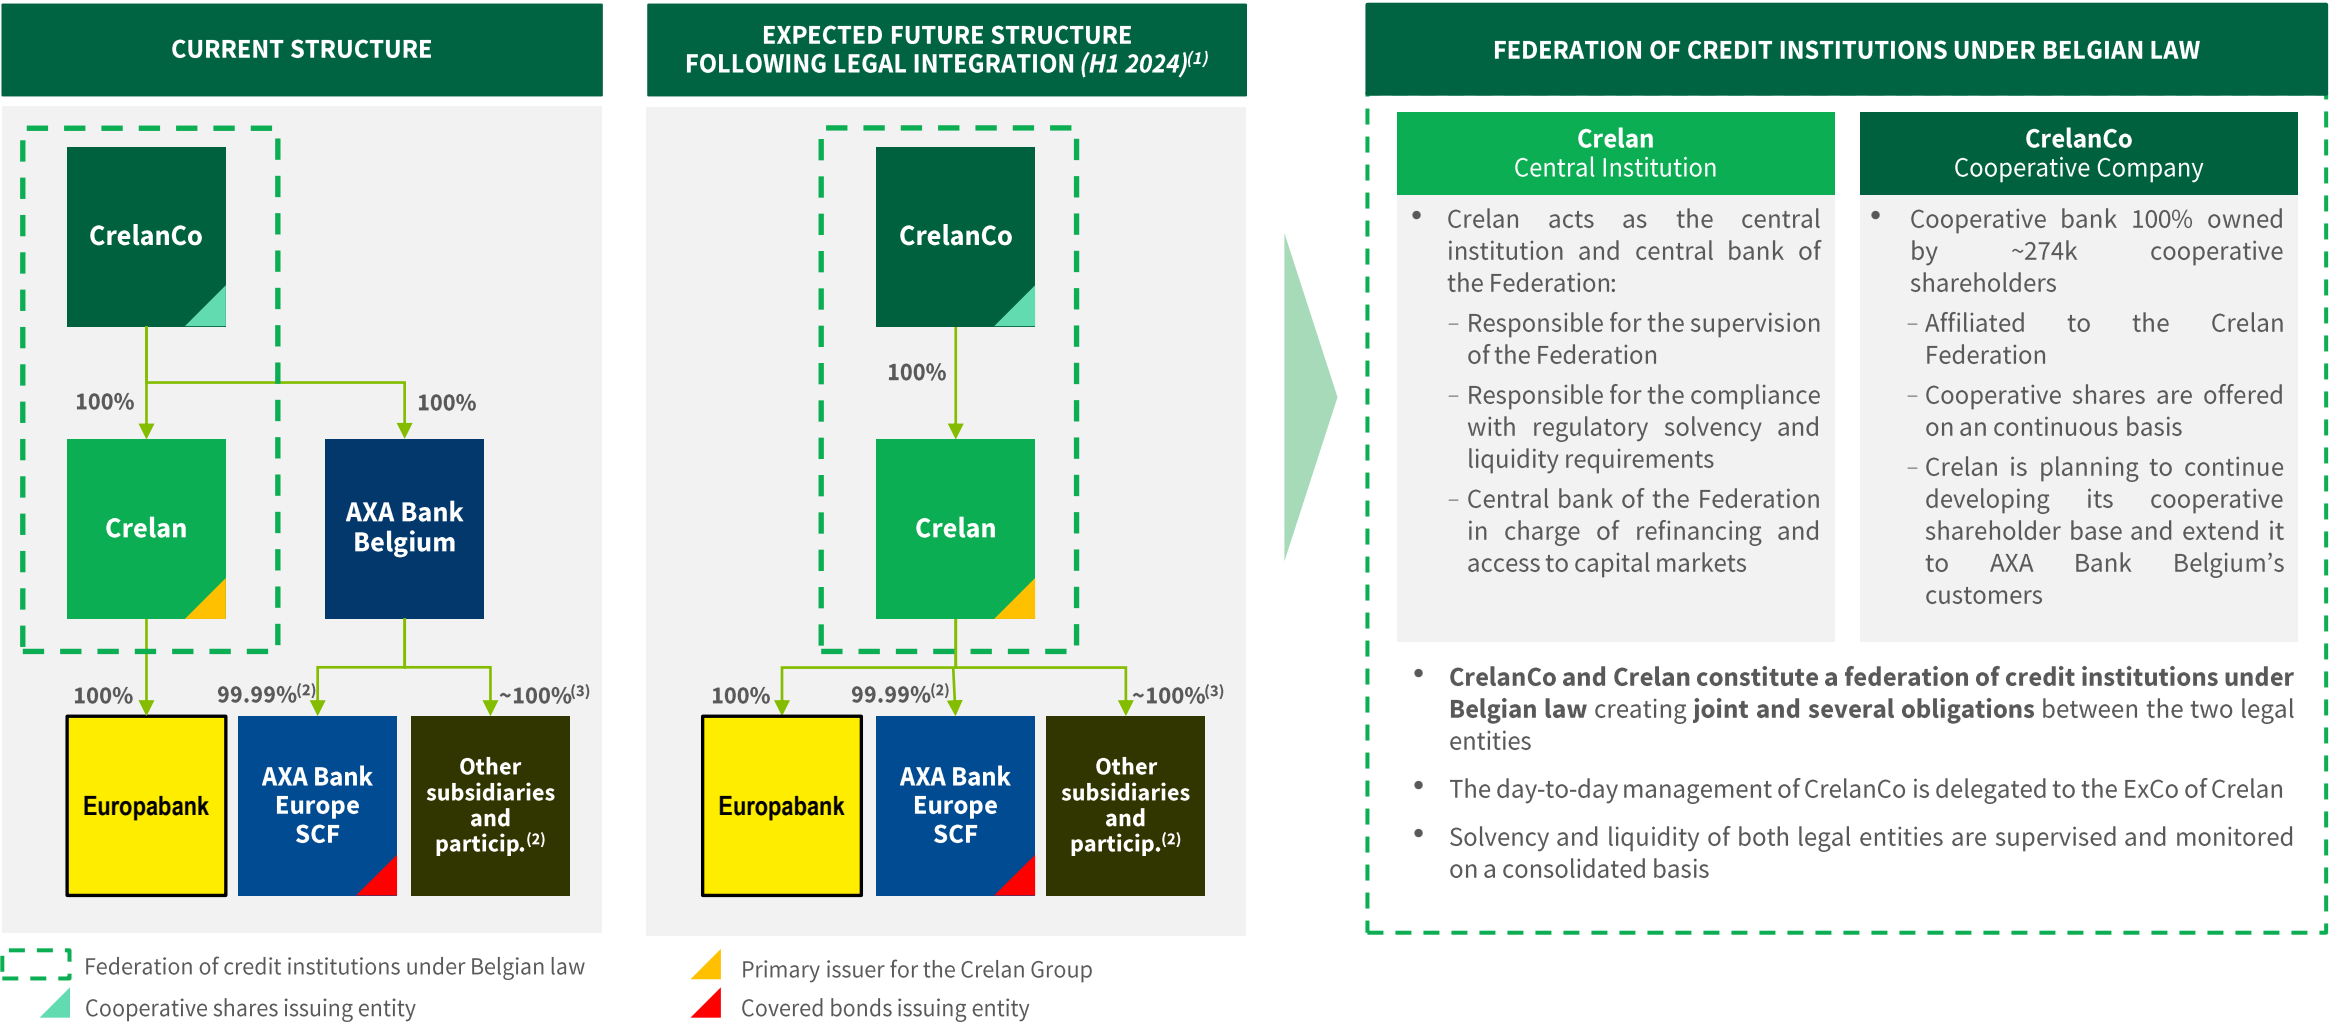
CURRENT STRUCTURE

CrelanCo

100%

100%

Crelan

AXA Bank Belgium

100%

99.99%$^{(2)}$

~100%$^{(3)}$

Europabank

AXA Bank Europe SCF

Other subsidiaries and particip.$^{(2)}$

EXPECTED FUTURE STRUCTURE FOLLOWING LEGAL INTEGRATION (H1 2024)$^{(1)}$

CrelanCo

100%

Crelan

100%

99.99%$^{(2)}$

~100%$^{(3)}$

Europabank

AXA Bank Europe SCF

Other subsidiaries and particip.$^{(2)}$

FEDERATION OF CREDIT INSTITUTIONS UNDER BELGIAN LAW

Crelan
Central Institution

• Crelan acts as the central institution and central bank of the Federation:
– Responsible for the supervision of the Federation
– Responsible for the compliance with regulatory solvency and liquidity requirements
– Central bank of the Federation in charge of refinancing and access to capital markets

CrelanCo
Cooperative Company

• Cooperative bank 100% owned by ~274k cooperative shareholders
– Affiliated to the Crelan Federation
– Cooperative shares are offered on an continuous basis
– Crelan is planning to continue developing its cooperative shareholder base and extend it to AXA Bank Belgium's customers

• CrelanCo and Crelan constitute a federation of credit institutions under Belgian law creating joint and several obligations between the two legal entities

• The day-to-day management of CrelanCo is delegated to the ExCo of Crelan

• Solvency and liquidity of both legal entities are supervised and monitored on a consolidated basis

Federation of credit institutions under Belgian law
Cooperative shares issuing entity
Primary issuer for the Crelan Group
Covered bonds issuing entity